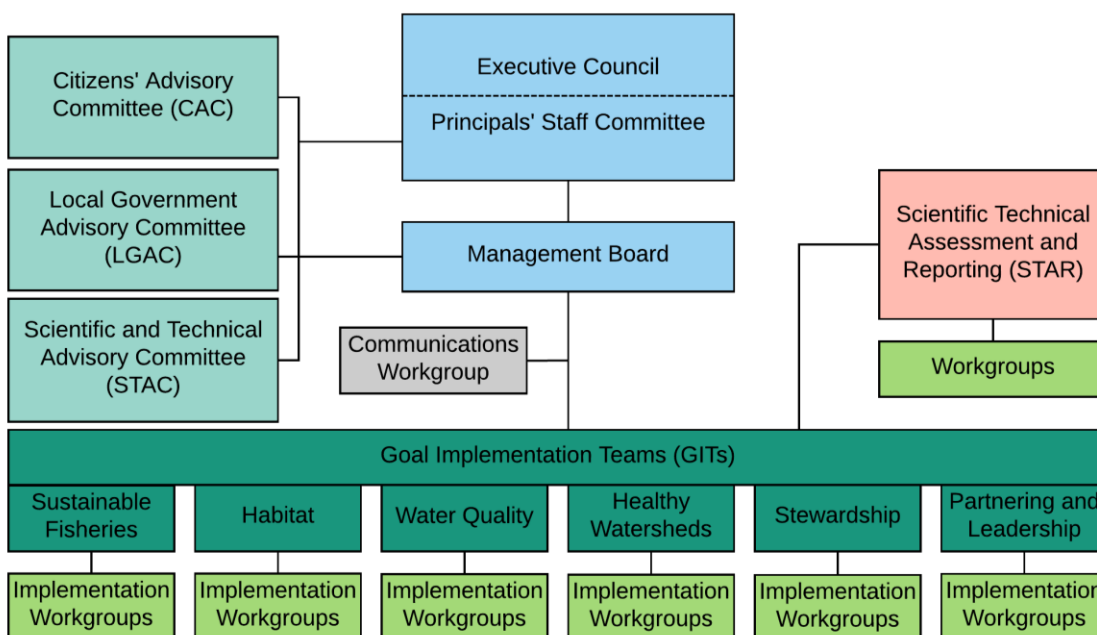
Citizens' Advisory Committee (CAC)

Local Government Advisory Committee (LGAC)

Scientific and Technical Advisory Committee (STAC)

Executive Council

Principals' Staff Committee

Management Board

Communications Workgroup

Scientific Technical Assessment and Reporting (STAR)

Workgroups

Goal Implementation Teams (GITs)

Sustainable Fisheries

Habitat

Water Quality

Healthy Watersheds

Stewardship

Partnering and Leadership

Implementation Workgroups

Implementation Workgroups

Implementation Workgroups

Implementation Workgroups

Implementation Workgroups

Implementation Workgroups